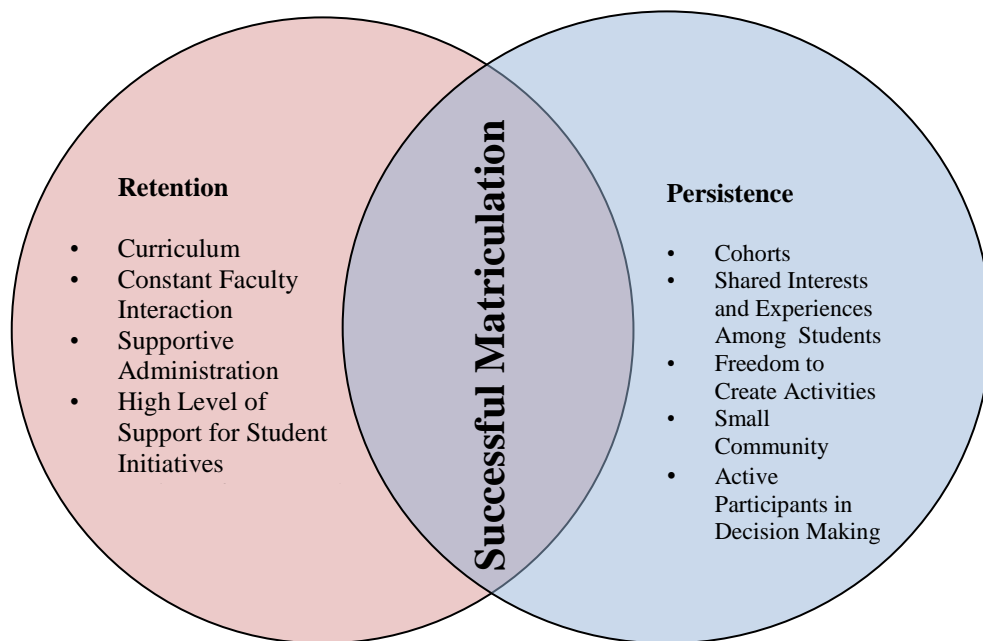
Retention

- Curriculum
- Constant Faculty Interaction
- Supportive Administration
- High Level of Support for Student Initiatives

Successful Matriculation

Persistence

- Cohorts
- Shared Interests and Experiences Among Students
- Freedom to Create Activities
- Small Community
- Active Participants in Decision Making